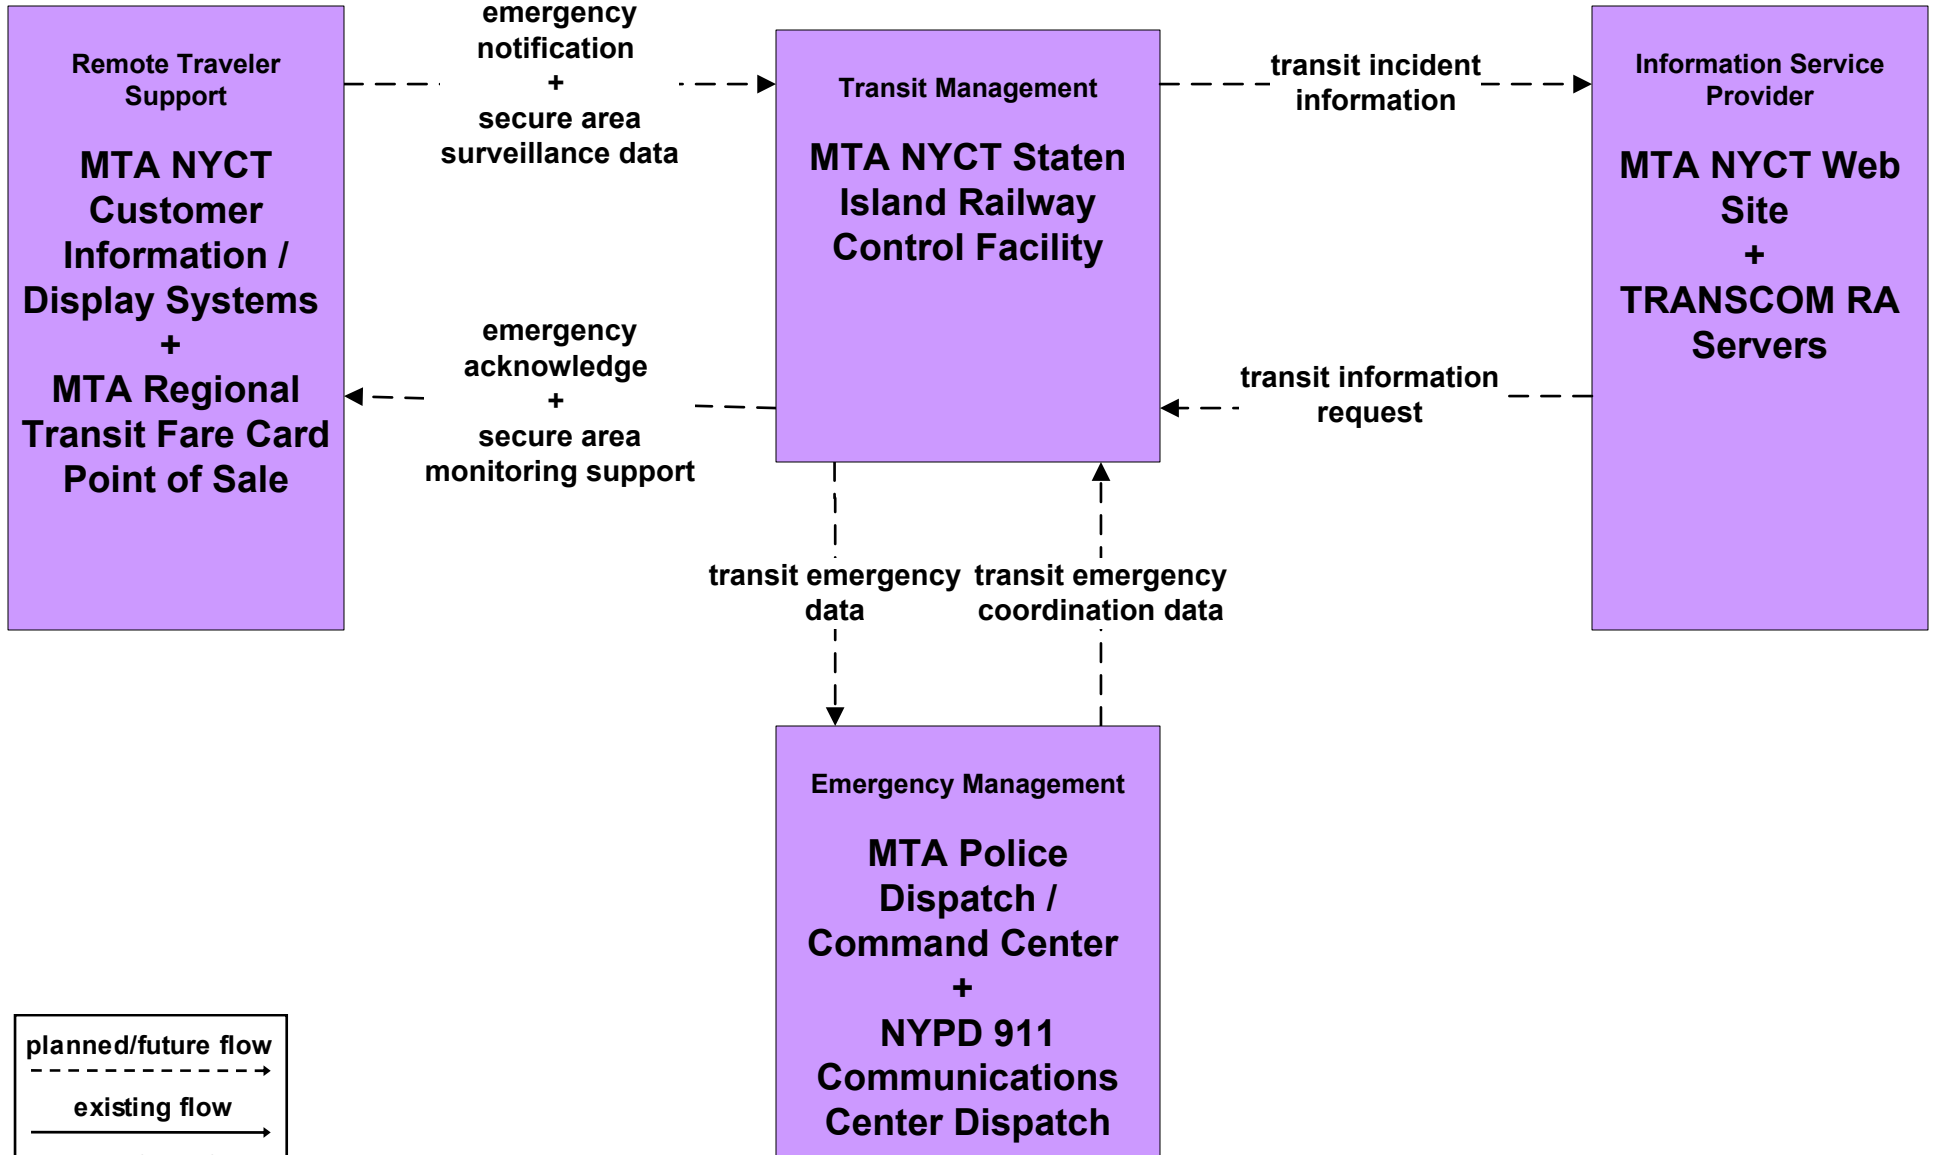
Remote Traveler Support

MTA NYCT Customer Information / Display Systems
+
MTA Regional Transit Fare Card Point of Sale

emergency notification
+
secure area surveillance data

Transit Management

MTA NYCT Staten Island Railway Control Facility

transit incident information

Information Service Provider

MTA NYCT Web Site
+
TRANSCOM RA Servers

emergency acknowledge
+
secure area monitoring support

transit information request

transit emergency data

transit emergency coordination data

Emergency Management

MTA Police Dispatch / Command Center
+
NYPD 911 Communications Center Dispatch

planned/future flow

existing flow